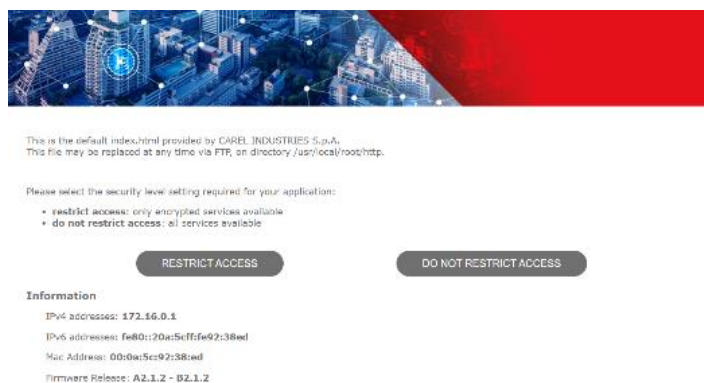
This is the default index.html provided by CAREL INDUSTRIES S.p.A.
This file may be replaced at any time via FTP, on directory /usr/local/root/http.

Please select the security level setting required for your application:

- **restrict access**: only encrypted services available
- **do not restrict access**: all services available

RESTRICT ACCESS

DO NOT RESTRICT ACCESS

**Information**

IPv4 addresses: **172.16.0.1**

IPv6 addresses: **fe80::20a:5cff:fe92:38ed**

Mac Address: **00:0a:5c:92:38:ed**

Firmware Release: **A2.1.2 - B2.1.2**